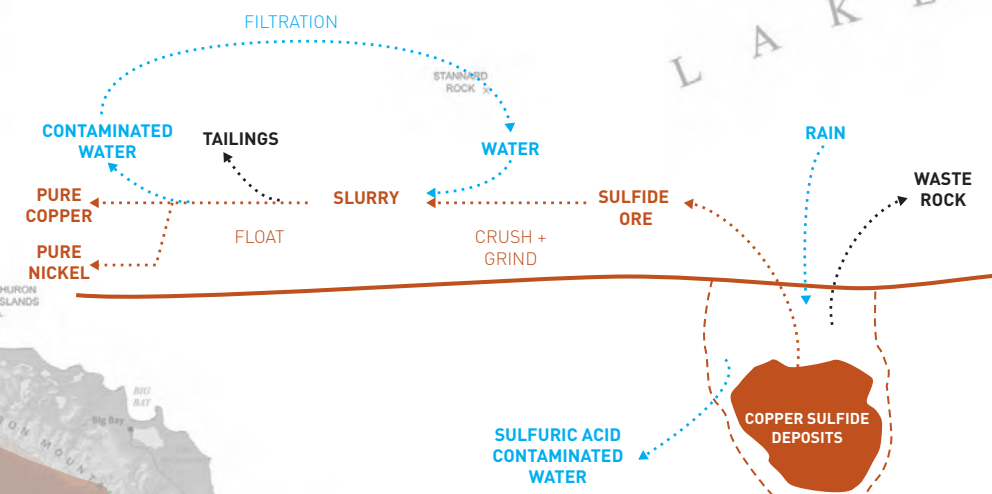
FILTRATION

L A K E

STANNARD ROCK

CONTAMINATED WATER

TAILINGS

WATER

RAIN

WASTE ROCK

PURE COPPER

SLURRY

SULFIDE ORE

FLOAT

CRUSH + GRIND

PURE NICKEL

HURON ISLANDS

BIG BAY

Big Bay

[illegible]ON MOUNTA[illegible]

COPPER SULFIDE DEPOSITS

SULFURIC ACID CONTAMINATED WATER